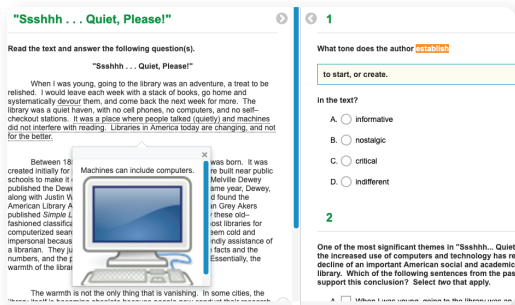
"Ssshhh . . . Quiet, Please!"

Read the text and answer the following question(s).

"Ssshhh . . . Quiet, Please!"

When I was young, going to the library was an adventure, a treat to be relished. I would leave each week with a stack of books, go home and systematically devour them, and come back the next week for more. The library was a quiet place, with no cell phones, no computers, and no self-checkout stations. It was a place where people talked (quietly) and machines did not interfere with reading. Libraries in America today are changing, and not for the better.

Between 18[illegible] was born. It was created initially for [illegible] re built near public schools to make it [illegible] Melville Dewey published the Dewe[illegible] ame year, Dewey, along with Justin W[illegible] d found the American Library A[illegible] n Grey Akers published Simple L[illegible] hese old-fashioned classifica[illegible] ost libraries for computerized sear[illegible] eem cold and impersonal becaus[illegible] ndly assistance of a librarian. They ju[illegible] s facts and the numbers, and the p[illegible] Essentially, the warmth of the librar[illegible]

Machines can include computers.

The warmth is not the only thing that is vanishing. In some cities, the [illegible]

1

What tone does the author establish

to start, or create.

in the text?

A. informative

B. nostalgic

C. critical

D. indifferent

2

One of the most significant themes in "Ssshhh... Quiet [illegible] the increased use of computers and technology has re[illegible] decline of an important American social and academic library. Which of the following sentences from the pa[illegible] support this conclusion? Select two that apply.

A. When I was young, going to the library was an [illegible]